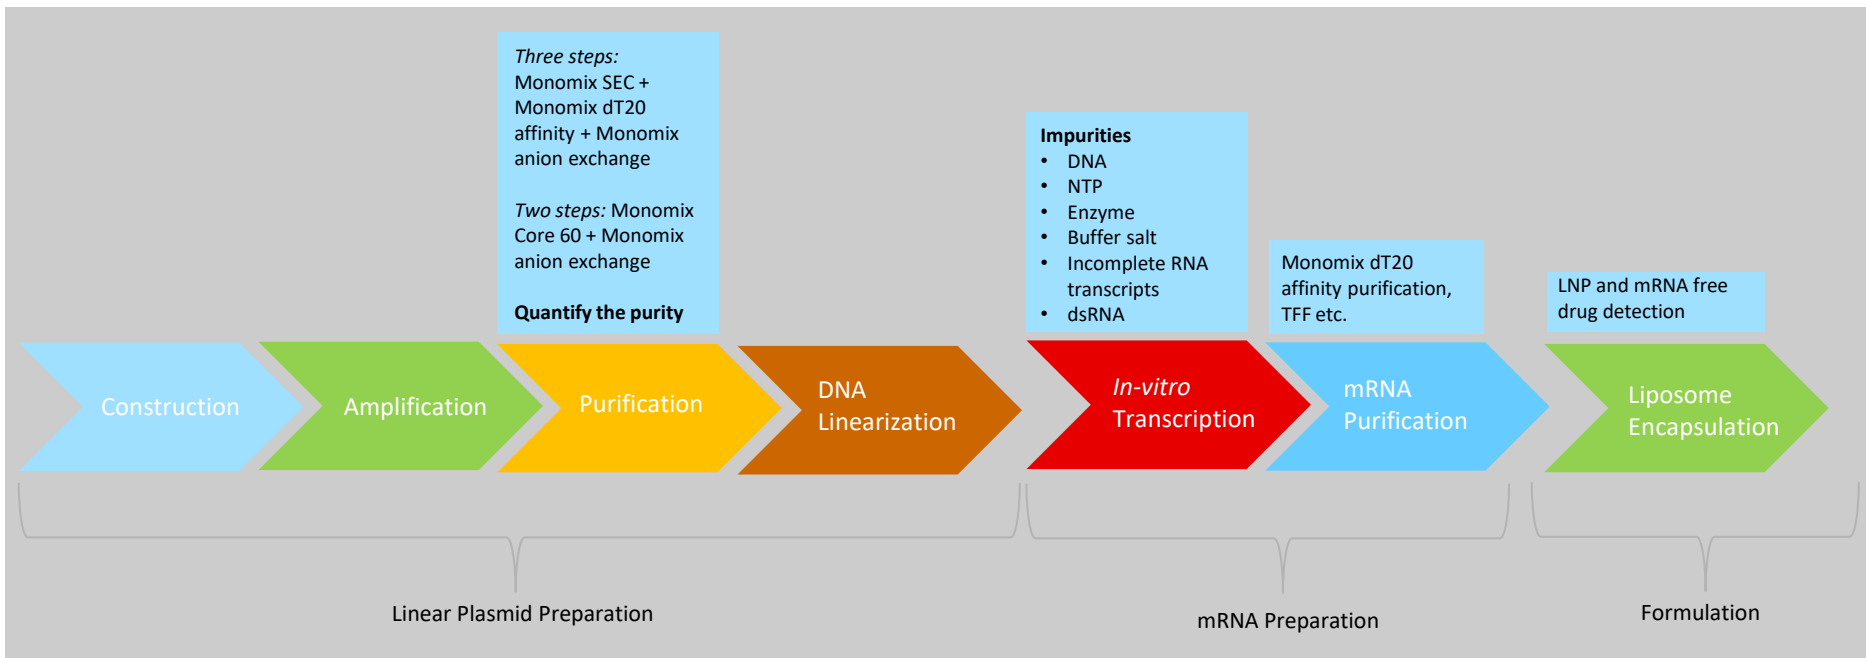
*Three steps:*
Monomix SEC + Monomix dT20 affinity + Monomix anion exchange

*Two steps:* Monomix Core 60 + Monomix anion exchange

**Quantify the purity**

**Impurities**
- DNA
- NTP
- Enzyme
- Buffer salt
- Incomplete RNA transcripts
- dsRNA

Monomix dT20 affinity purification, TFF etc.

LNP and mRNA free drug detection

Construction

Amplification

Purification

DNA Linearization

*In-vitro* Transcription

mRNA Purification

Liposome Encapsulation

Linear Plasmid Preparation

mRNA Preparation

Formulation